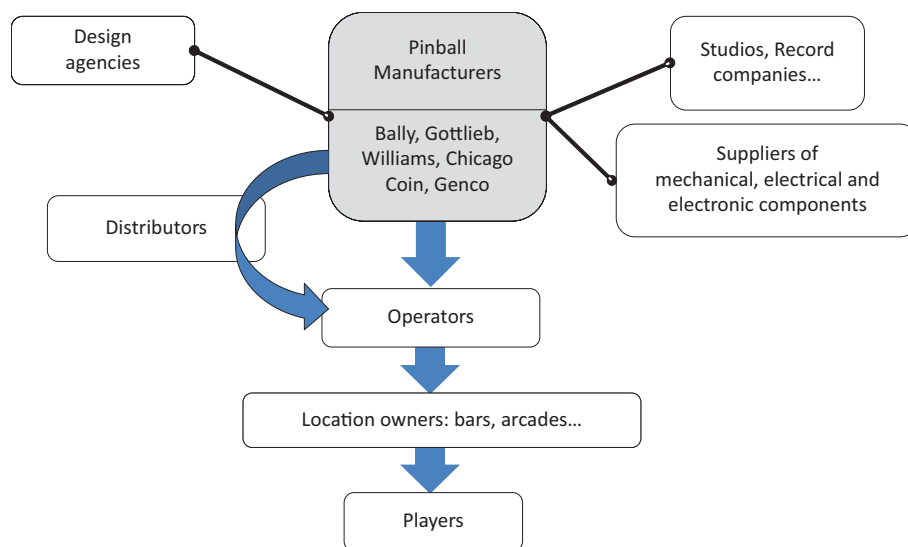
Design agencies

Pinball Manufacturers

Bally, Gottlieb, Williams, Chicago Coin, Genco

Studios, Record companies…

Suppliers of mechanical, electrical and electronic components

Distributors

Operators

Location owners: bars, arcades…

Players